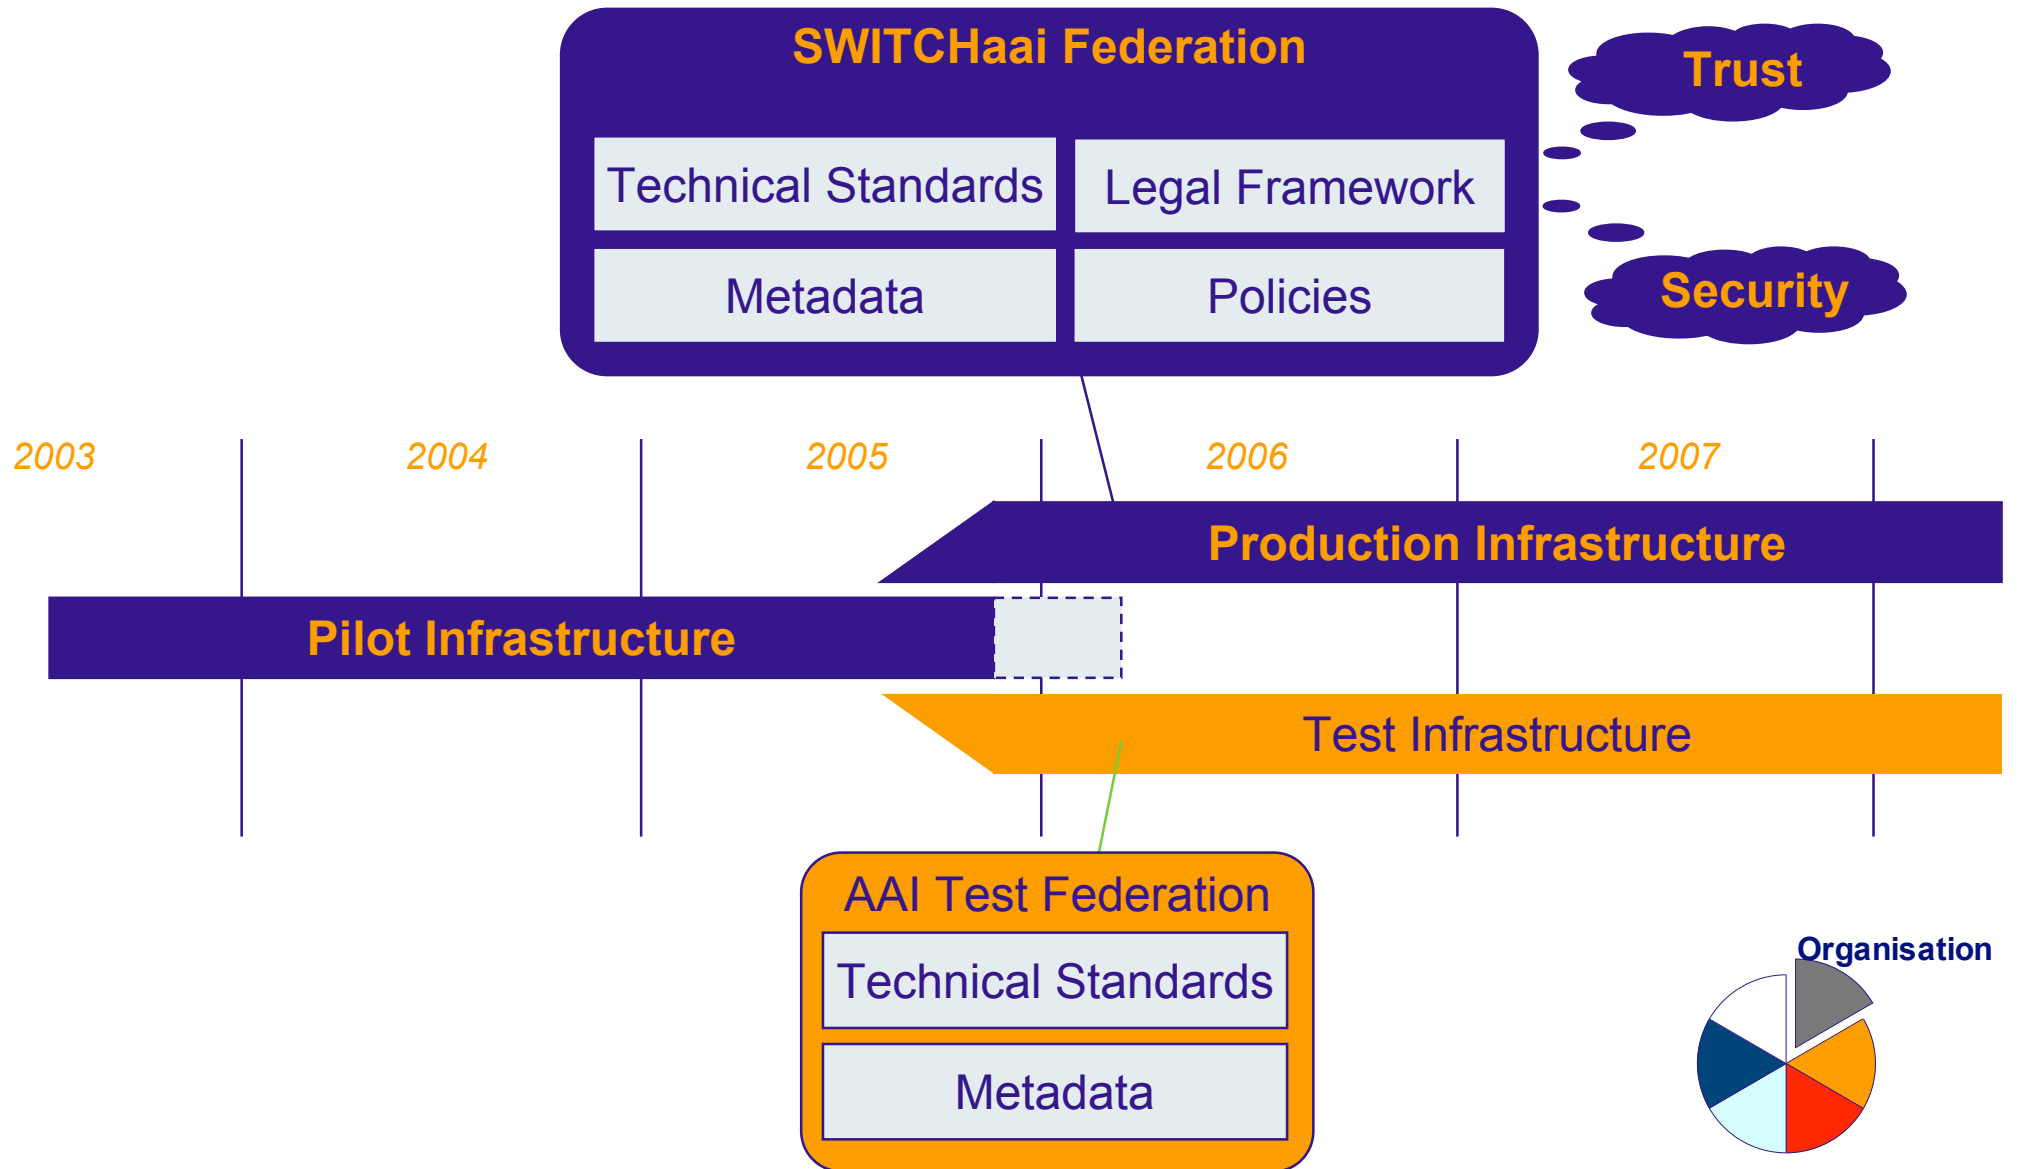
SWITCHaai Federation

Technical Standards

Legal Framework

Metadata

Policies

Trust

Security

2003

2004

2005

2006

2007

Production Infrastructure

Pilot Infrastructure

Test Infrastructure

AAI Test Federation

Technical Standards

Metadata

Organisation